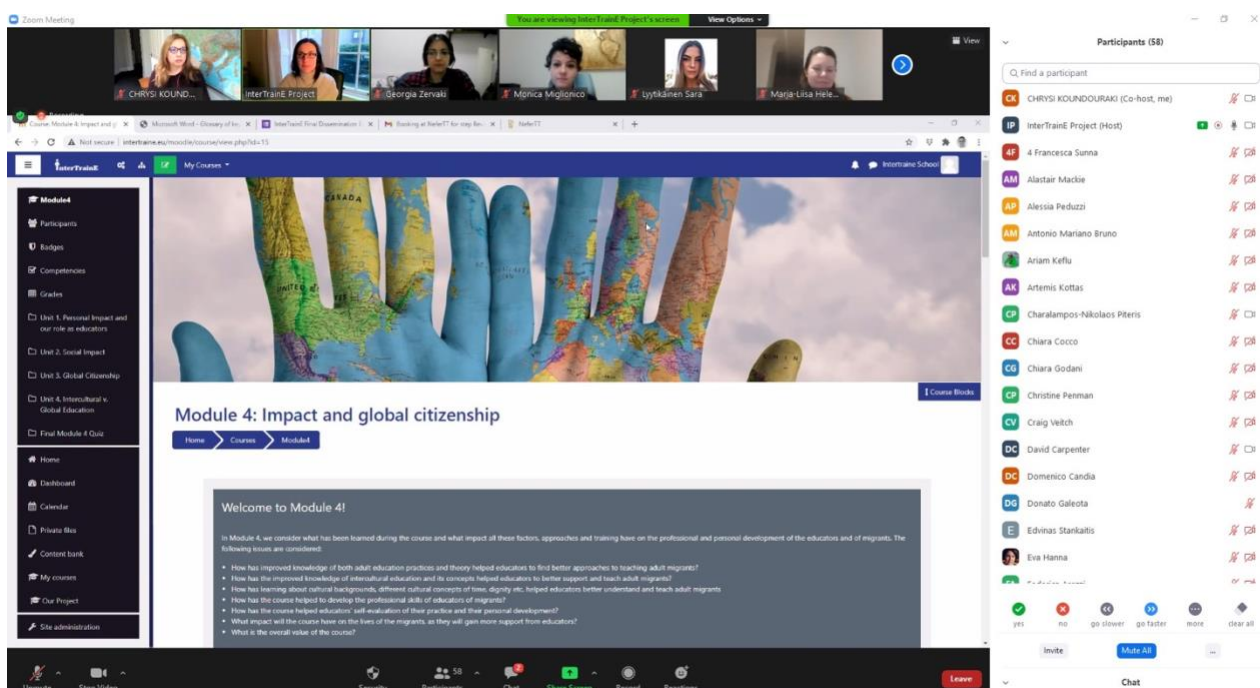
Zoom Meeting

You are viewing InterTrainE Project's screen   View Options

View

CHRYSI KOUND...   InterTrainE Project   Georgia Zervaki   Monica Miglionico   Lyytikäinen Sara   Marja-Liisa Hele...

Course: Module 4: Impact and gl   Microsoft Word - Glossary of In   InterTrainE Final Dissemination   Booking at NefeTT for step Bes   NefeTT

Not secure | intertraine.eu/moodle/course/view.php?id=15

InterTrainE   My Courses   Intertraine School

Module4
Participants
Badges
Competencies
Grades
Unit 1. Personal Impact and our role as educators
Unit 2. Social Impact
Unit 3. Global Citizenship
Unit 4. Intercultural v. Global Education
Final Module 4 Quiz
Home
Dashboard
Calendar
Private files
Content bank
My courses
Our Project
Site administration

Course Blocks

Module 4: Impact and global citizenship

Home   Courses   Module4

Welcome to Module 4!

In Module 4, we consider what has been learned during the course and what impact all these factors, approaches and training have on the professional and personal development of the educators and of migrants. The following issues are considered:

• How has improved knowledge of both adult education practices and theory helped educators to find better approaches to teaching adult migrants?
• How has the improved knowledge of intercultural education and its concepts helped educators to better support and teach adult migrants?
• How has learning about cultural backgrounds, different cultural concepts of time, dignity etc. helped educators better understand and teach adult migrants
• How has the course helped to develop the professional skills of educators of migrants?
• How has the course helped educators' self-evaluation of their practice and their personal development?
• What impact will the course have on the lives of the migrants, as they will gain more support from educators?
• What is the overall value of the course?

Participants (58)

Find a participant

CHRYSI KOUNDOURAKI (Co-host, me)
InterTrainE Project (Host)
4 Francesca Sunna
Alastair Mackie
Alessia Peduzzi
Antonio Mariano Bruno
Ariam Keflu
Artemis Kottas
Charalampos-Nikolaos Piteris
Chiara Cocco
Chiara Godani
Christine Penman
Craig Veitch
David Carpenter
Domenico Candia
Donato Galeota
Edvinas Stankaitis
Eva Hanna

yes   no   go slower   go faster   more   clear all

Invite   Mute All   ...

Chat

Unmute   Stop Video   Security   Participants 58   Chat   Share Screen   Record   Reactions   Leave